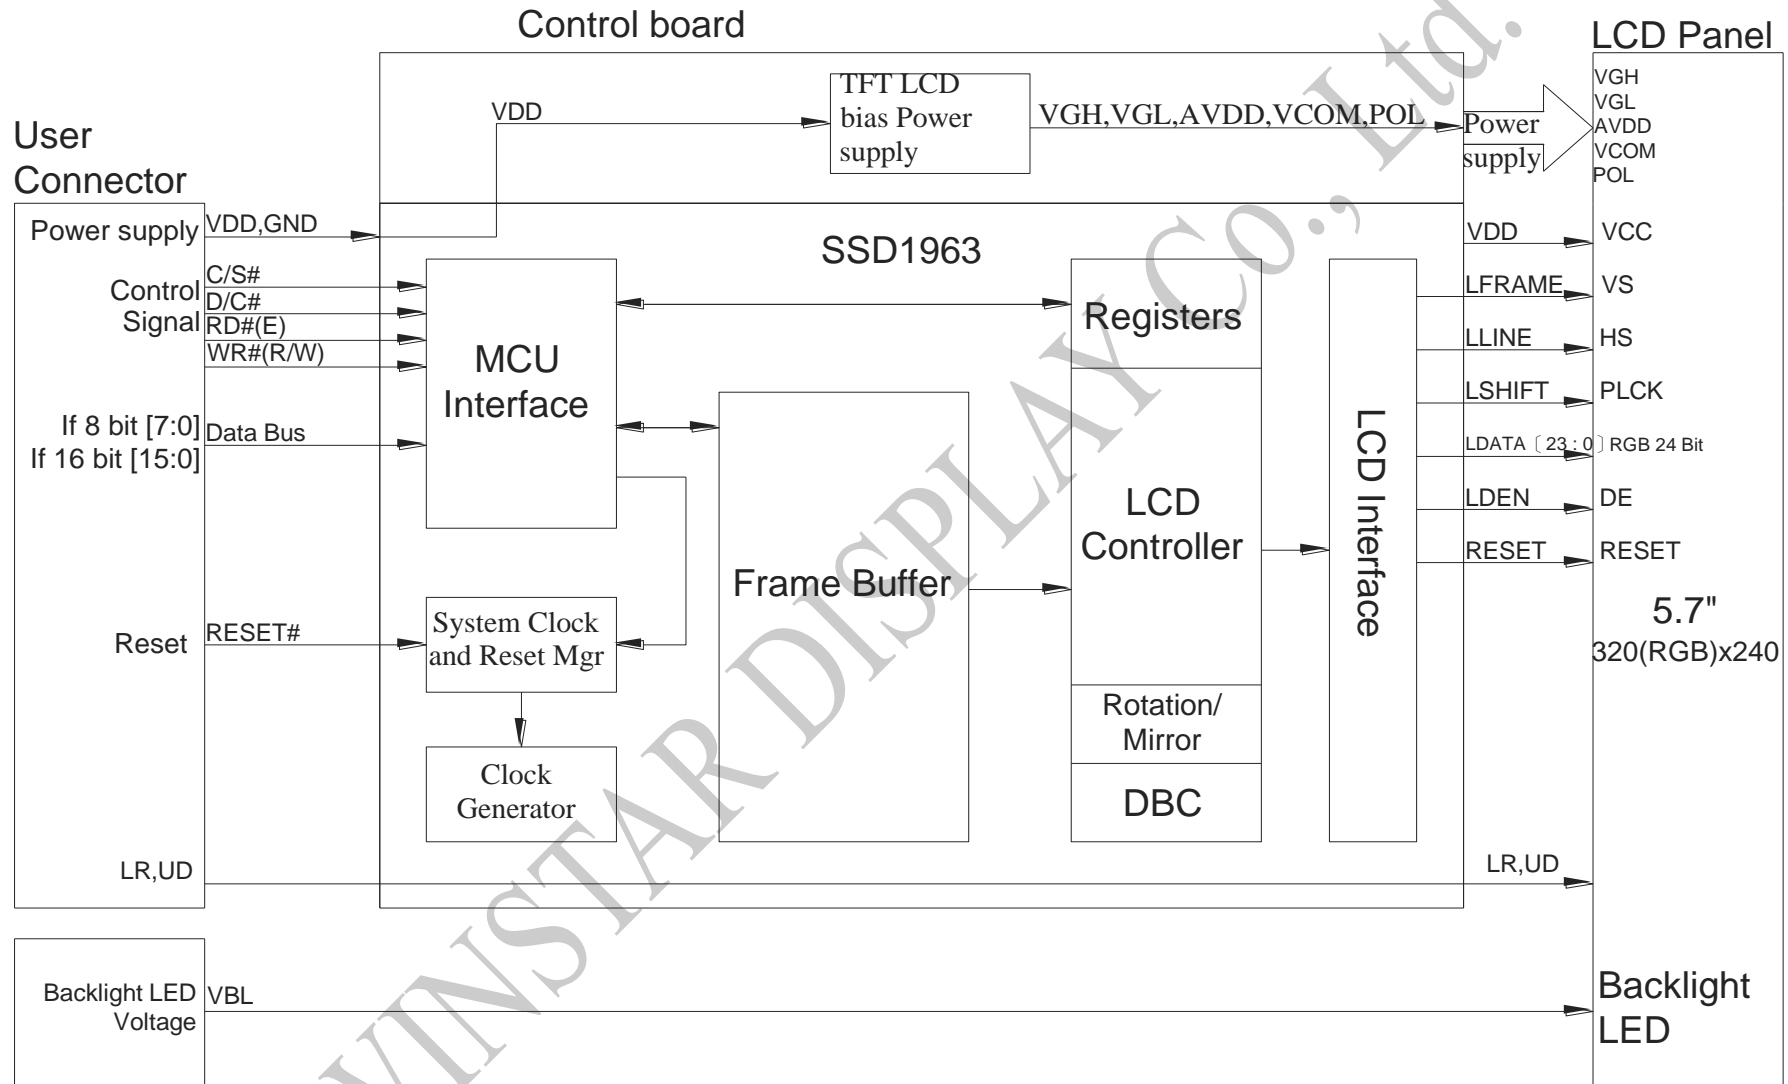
Control board

LCD Panel

User Connector

VDD

TFT LCD bias Power supply

VGH,VGL,AVDD,VCOM,POL

Power supply

VGH
VGL
AVDD
VCOM
POL

Power supply

VDD,GND

SSD1963

VDD

VCC

Control Signal

C/S#
D/C#
RD#(E)
WR#(R/W)

MCU Interface

Registers

LFRAME

VS

LLINE

HS

LSHIFT

PLCK

If 8 bit [7:0]
If 16 bit [15:0]

Data Bus

LDATA〔23 : 0〕RGB 24 Bit

LCD Controller

LCD Interface

LDEN

DE

RESET

RESET

Frame Buffer

5.7"
320(RGB)x240

Reset

RESET#

System Clock and Reset Mgr

Rotation/ Mirror

Clock Generator

DBC

LR,UD

LR,UD

Backlight LED Voltage

VBL

Backlight LED

WINSTAR DISPLAY CO., Ltd.